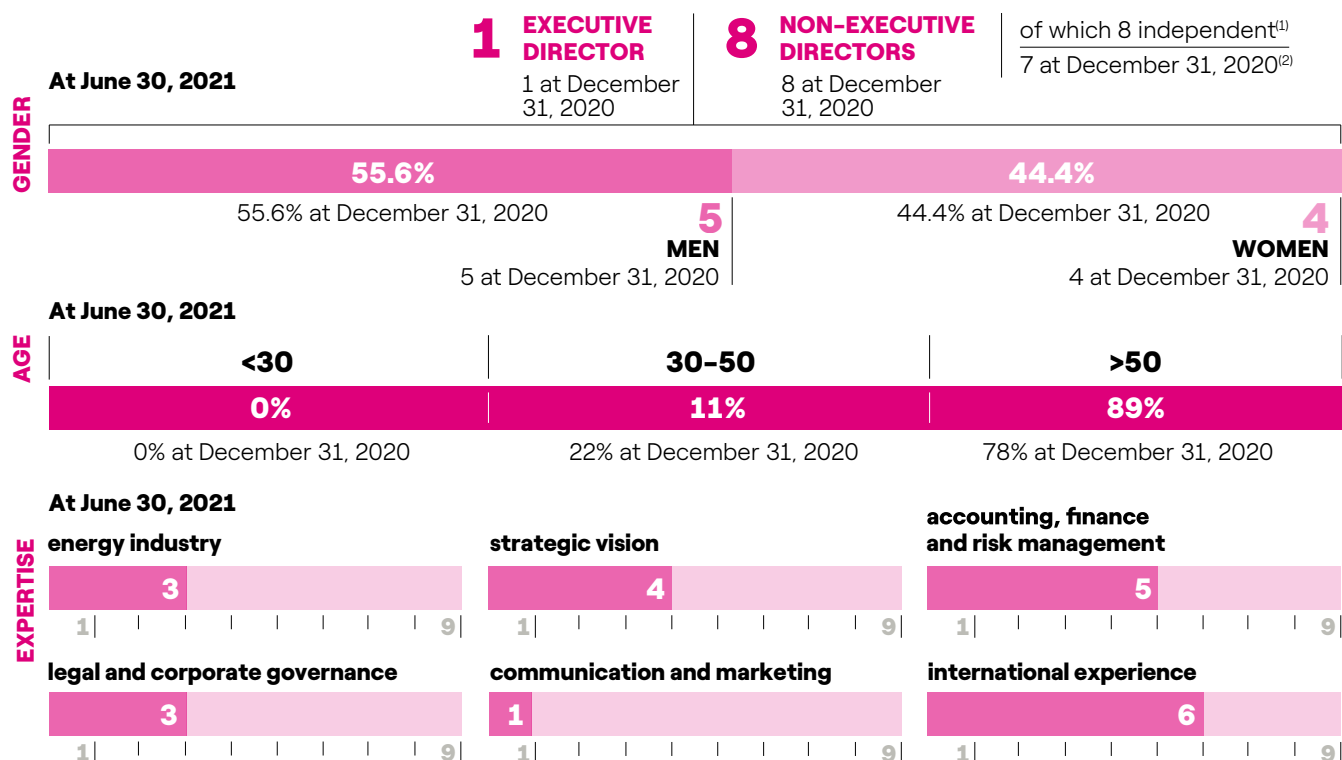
1 EXECUTIVE DIRECTOR
1 at December 31, 2020

8 NON-EXECUTIVE DIRECTORS
8 at December 31, 2020

of which 8 independent$^{(1)}$
7 at December 31, 2020$^{(2)}$

At June 30, 2021

GENDER

55.6%
44.4%

55.6% at December 31, 2020
5
MEN
5 at December 31, 2020

44.4% at December 31, 2020
4
WOMEN
4 at December 31, 2020

At June 30, 2021

AGE

| <30 | 30-50 | >50 |
|---|---|---|
| 0% | 11% | 89% |
| 0% at December 31, 2020 | 22% at December 31, 2020 | 78% at December 31, 2020 |

At June 30, 2021

EXPERTISE

energy industry
3
1 9

strategic vision
4
1 9

accounting, finance and risk management
5
1 9

legal and corporate governance
3
1 9

communication and marketing
1
1 9

international experience
6
1 9